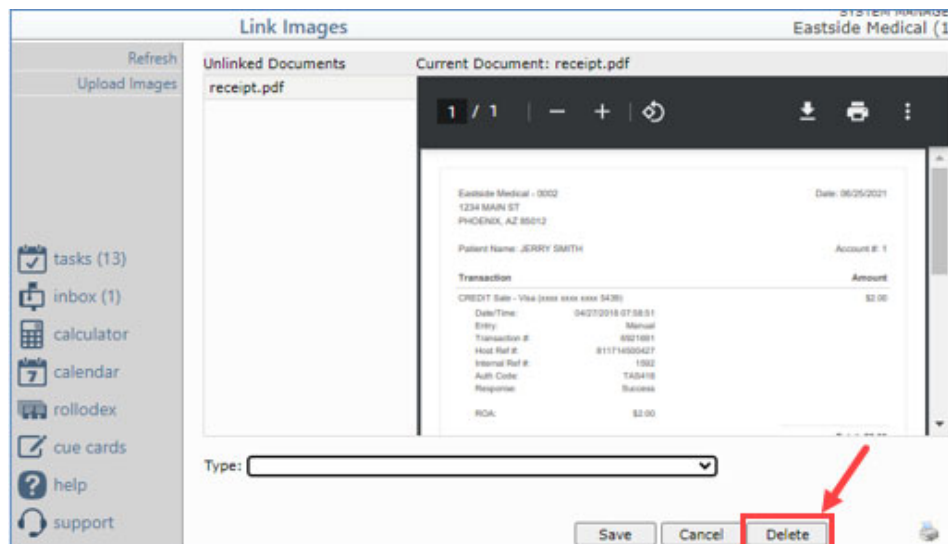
SYSTEM MANAGE
Link Images
Eastside Medical (1

Refresh
Upload Images

Unlinked Documents
receipt.pdf

Current Document: receipt.pdf

1 / 1 | — + |

Eastside Medical - 0002
1234 MAIN ST
PHOENIX, AZ 85012

Date: 06/25/2021

Patient Name: JERRY SMITH

Account #: 1

| Transaction | Amount |
|---|---|
| CREDIT Sale - Visa (xxxx xxxx xxxx 5436) | $2.00 |
| Date/Time: 04/27/2018 07:58:51 | |
| Entry: Manual | |
| Transaction #: 6921661 | |
| Host Ref #: 811714500427 | |
| Internal Ref #: 1592 | |
| Auth Code: TAS418 | |
| Response: Success | |
| ROA: $2.00 | |

Total: $2.00

tasks (13)
inbox (1)
calculator
calendar
rollodex
cue cards
help
support

Type:

Save
Cancel
Delete